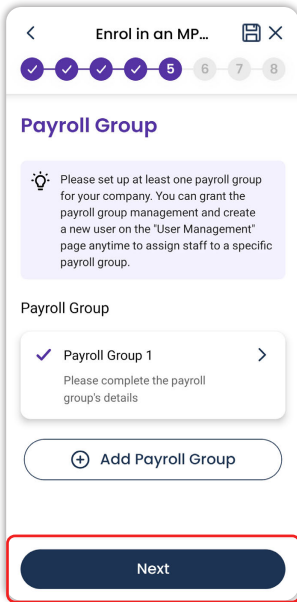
Enrol in an MP...

5 6 7 8

Payroll Group

Please set up at least one payroll group for your company. You can grant the payroll group management and create a new user on the "User Management" page anytime to assign staff to a specific payroll group.

Payroll Group

Payroll Group 1

Please complete the payroll group's details

Add Payroll Group

Next